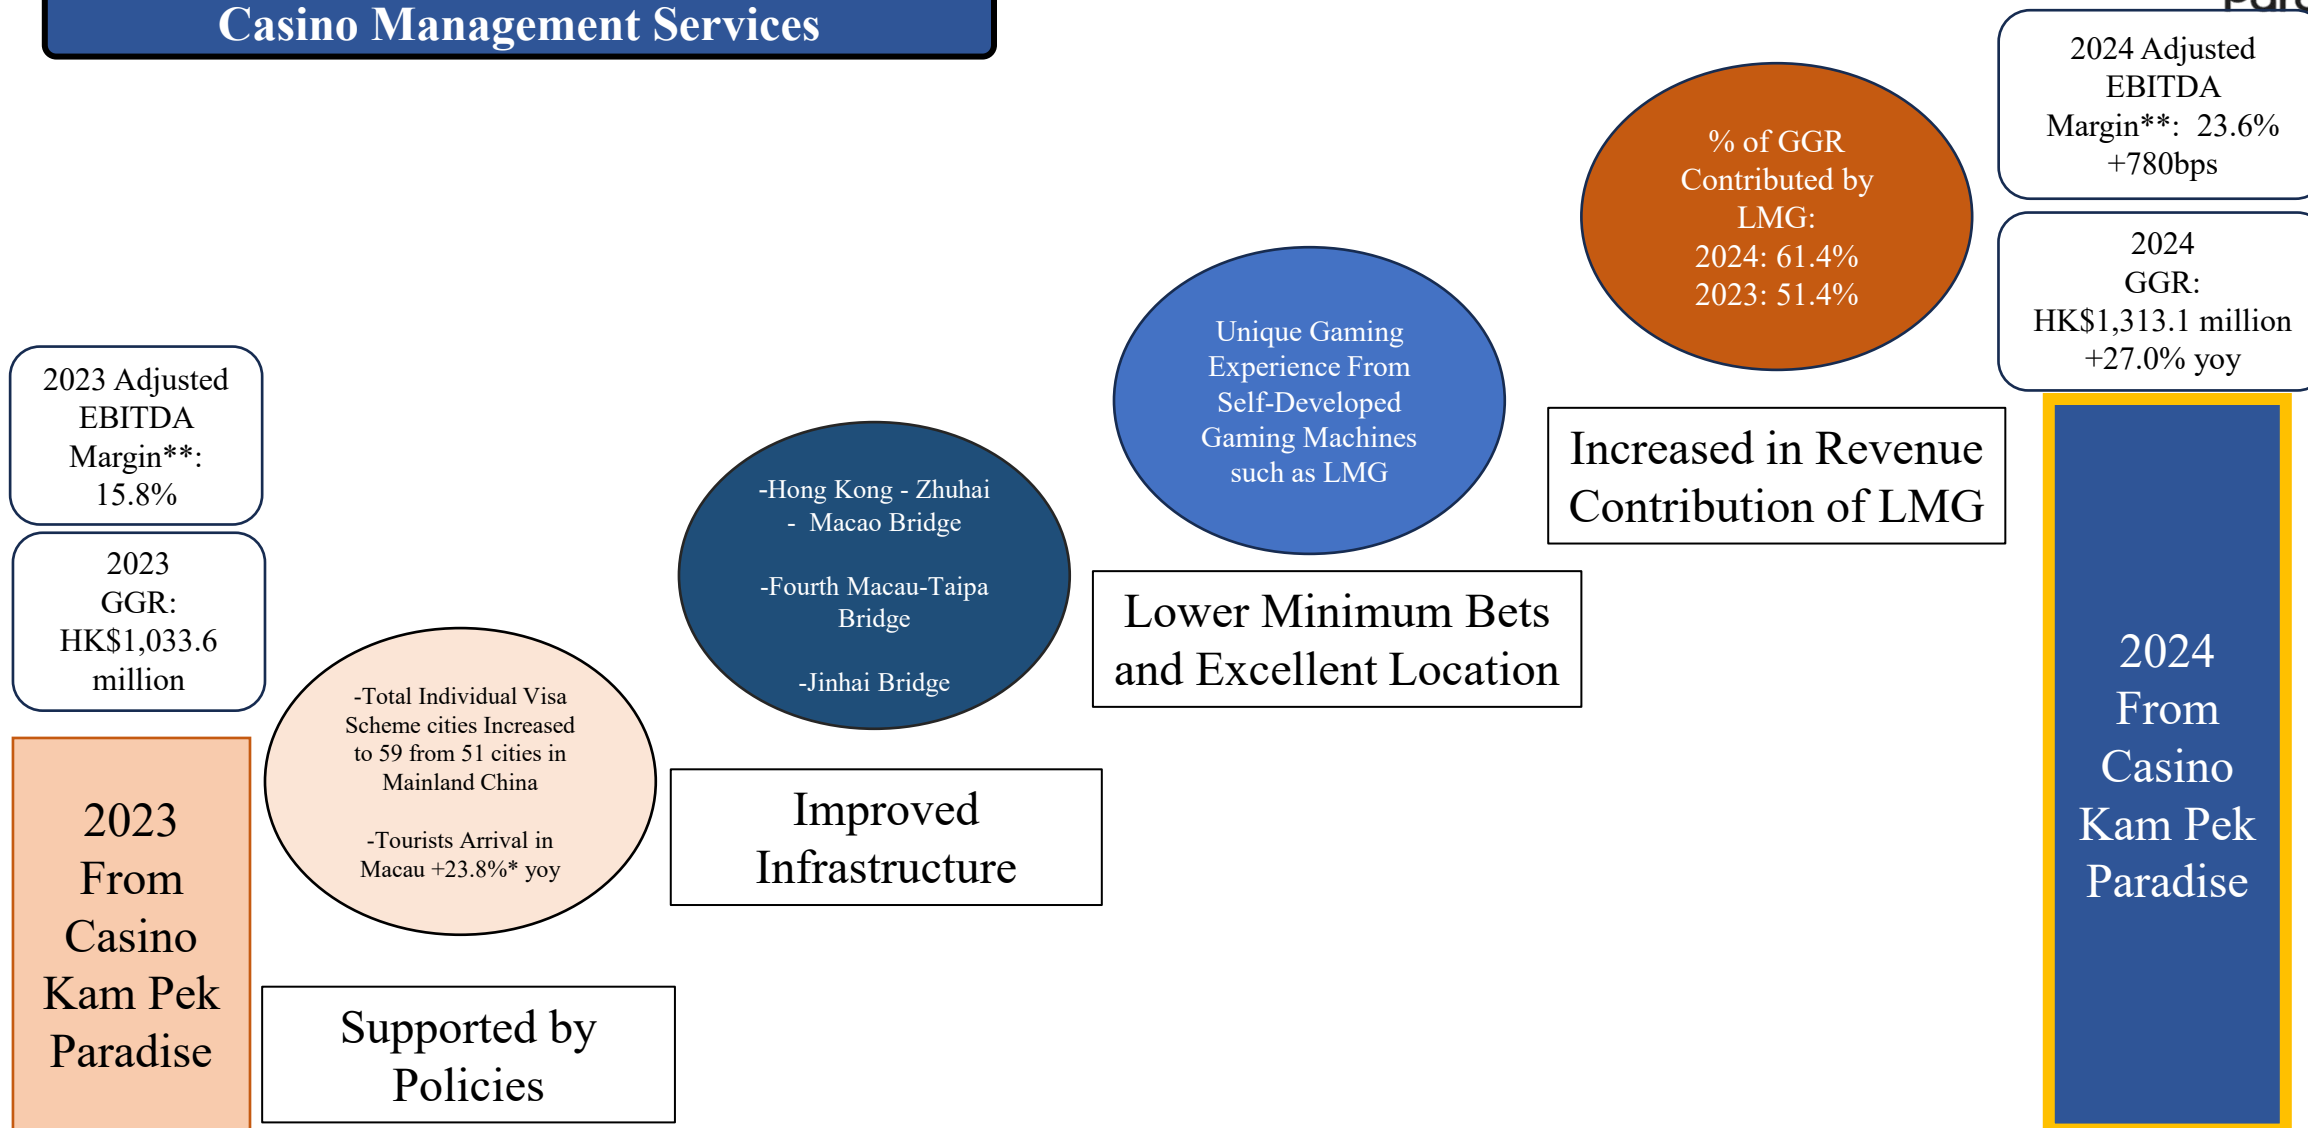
Casino Management Services

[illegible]

2023 Adjusted EBITDA Margin**: 15.8%

2023 GGR: HK$1,033.6 million

2023 From Casino Kam Pek Paradise

-Total Individual Visa Scheme cities Increased to 59 from 51 cities in Mainland China

-Tourists Arrival in Macau +23.8%* yoy

Supported by Policies

-Hong Kong - Zhuhai - Macao Bridge

-Fourth Macau-Taipa Bridge

-Jinhai Bridge

Improved Infrastructure

Unique Gaming Experience From Self-Developed Gaming Machines such as LMG

Lower Minimum Bets and Excellent Location

% of GGR Contributed by LMG:
2024: 61.4%
2023: 51.4%

Increased in Revenue Contribution of LMG

2024 Adjusted EBITDA Margin**: 23.6% +780bps

2024 GGR: HK$1,313.1 million +27.0% yoy

2024 From Casino Kam Pek Paradise